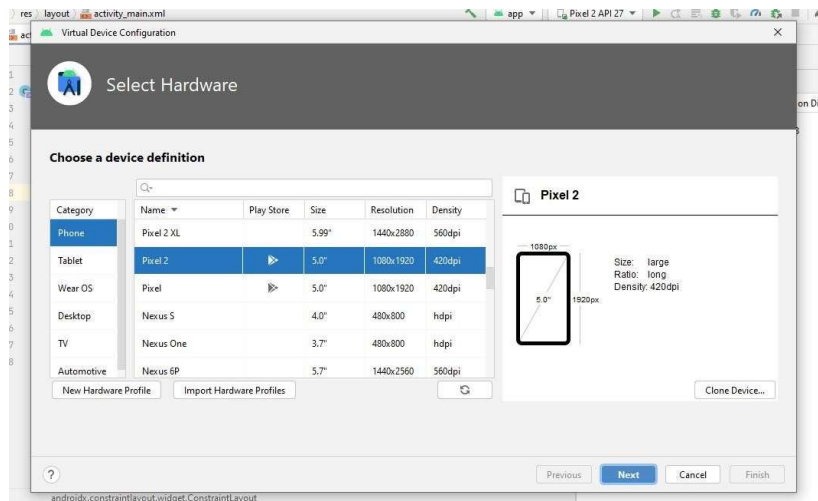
res 〉 layout 〉 activity_main.xml

app ▾ Pixel 2 API 27 ▾

Virtual Device Configuration

Select Hardware

Choose a device definition

| Category |
|---|
| Phone |
| Tablet |
| Wear OS |
| Desktop |
| TV |
| Automotive |

| Name ▾ | Play Store | Size | Resolution | Density |
|---|---|---|---|---|
| Pixel 2 XL | | 5.99" | 1440x2880 | 560dpi |
| Pixel 2 | ▶ | 5.0" | 1080x1920 | 420dpi |
| Pixel | ▶ | 5.0" | 1080x1920 | 420dpi |
| Nexus S | | 4.0" | 480x800 | hdpi |
| Nexus One | | 3.7" | 480x800 | hdpi |
| Nexus 6P | | 5.7" | 1440x2560 | 560dpi |

New Hardware Profile

Import Hardware Profiles

Pixel 2

1080px

5.0"

1920px

Size: large
Ratio: long
Density: 420dpi

Clone Device...

?

Previous

Next

Cancel

Finish

androidx.constraintlayout.widget.ConstraintLayout